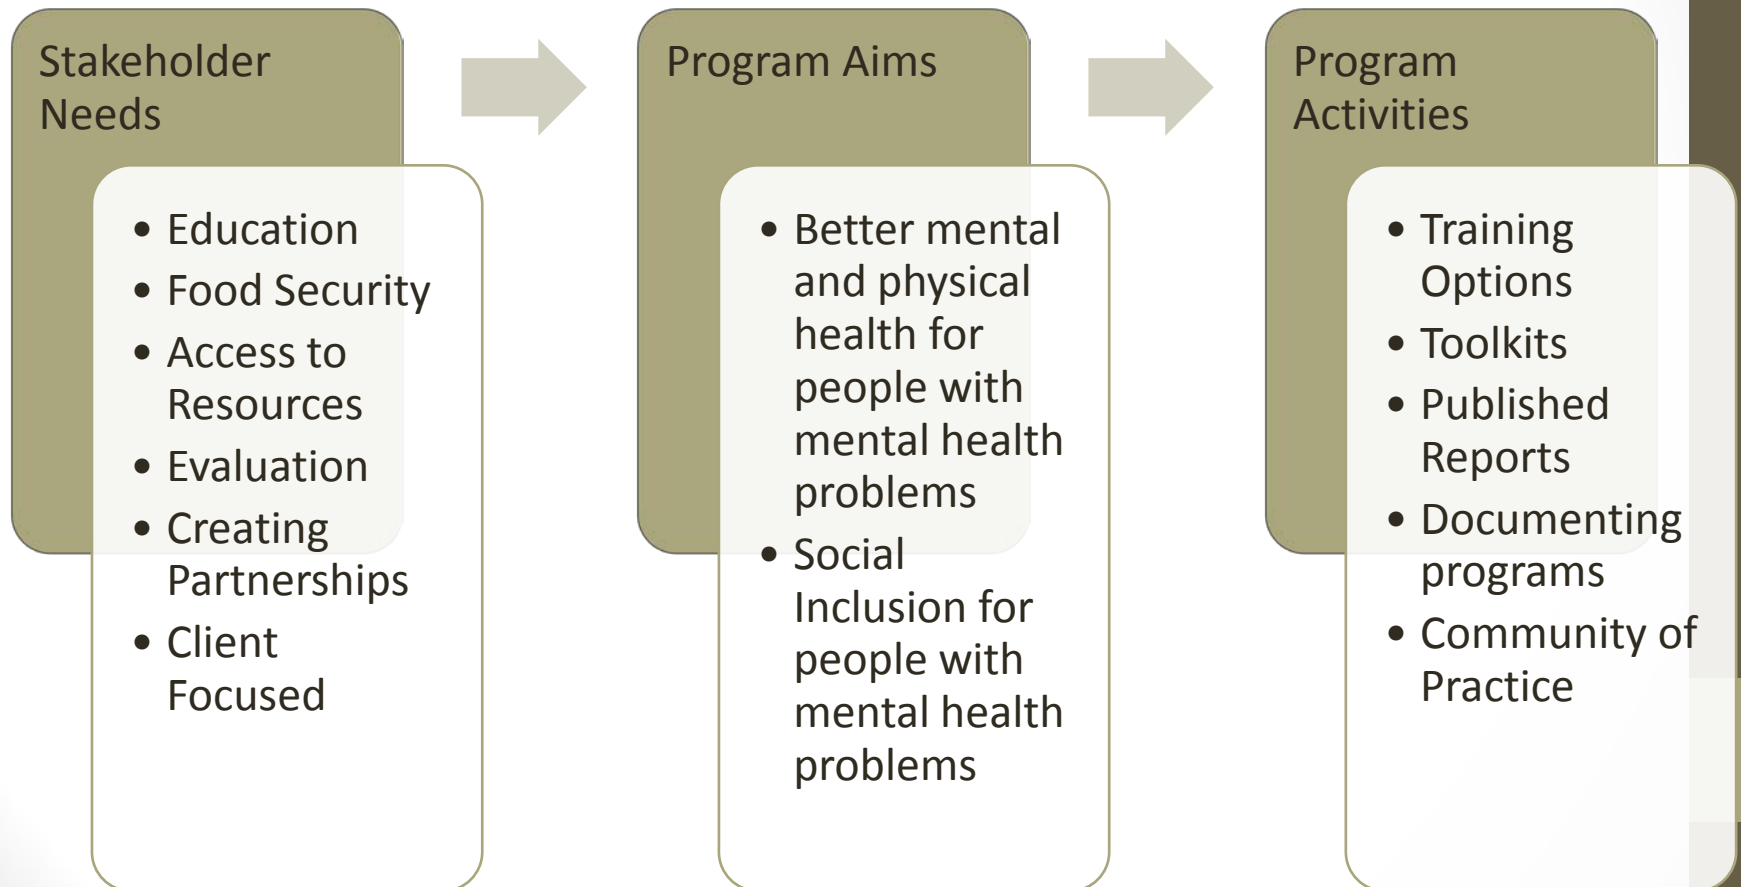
Stakeholder Needs

- Education
- Food Security
- Access to Resources
- Evaluation
- Creating Partnerships
- Client Focused

Program Aims

- Better mental and physical health for people with mental health problems
- Social Inclusion for people with mental health problems

Program Activities

- Training Options
- Toolkits
- Published Reports
- Documenting programs
- Community of Practice